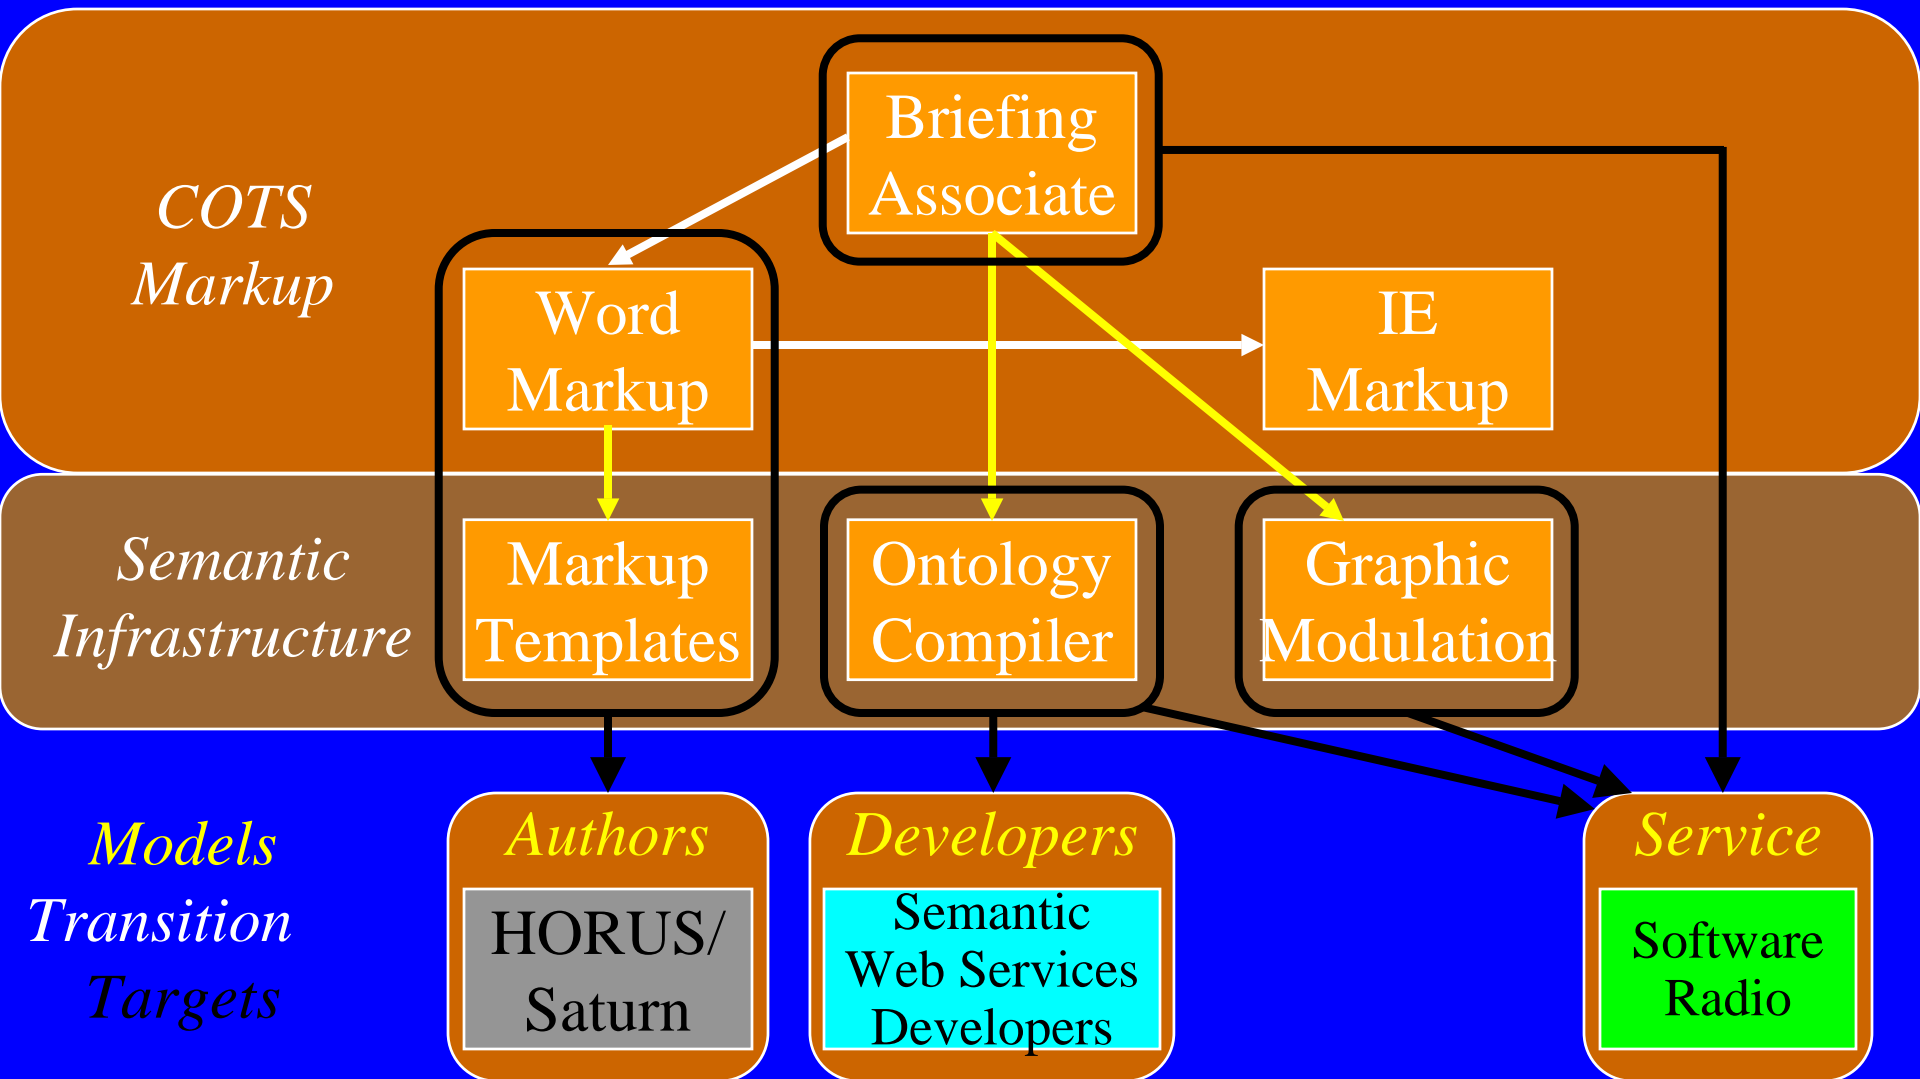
COTS Markup

Briefing Associate

Word Markup

IE Markup

Semantic Infrastructure

Markup Templates

Ontology Compiler

Graphic Modulation

Models Transition Targets

Authors

HORUS/ Saturn

Developers

Semantic Web Services Developers

Service

Software Radio